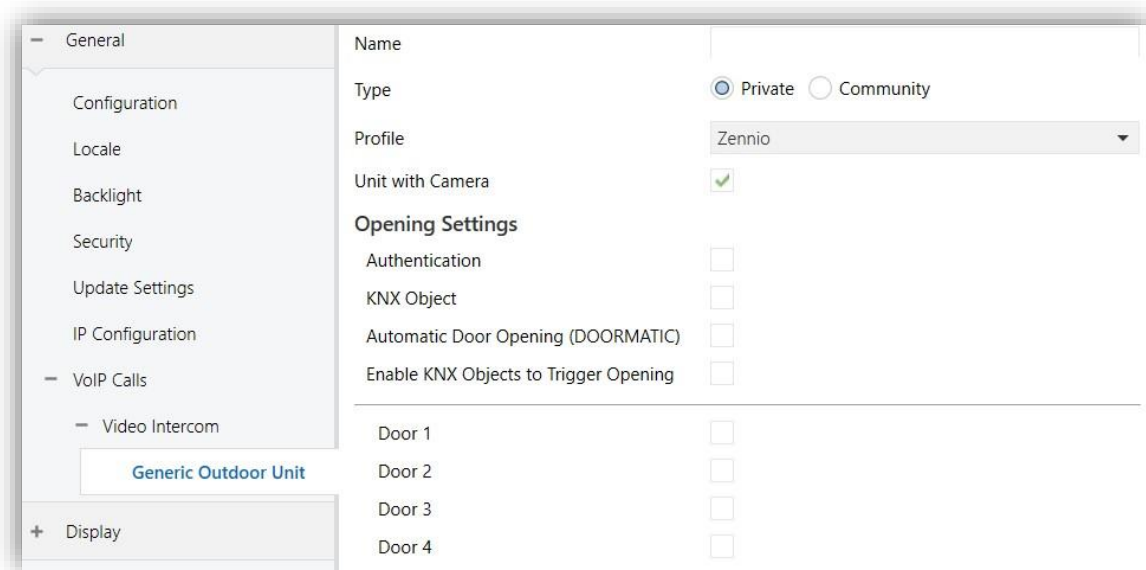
− General

Configuration

Locale

Backlight

Security

Update Settings

IP Configuration

− VoIP Calls

− Video Intercom

Generic Outdoor Unit

+ Display

Name

Type
Private
Community

Profile
Zennio

Unit with Camera

Opening Settings

Authentication

KNX Object

Automatic Door Opening (DOORMATIC)

Enable KNX Objects to Trigger Opening

Door 1

Door 2

Door 3

Door 4